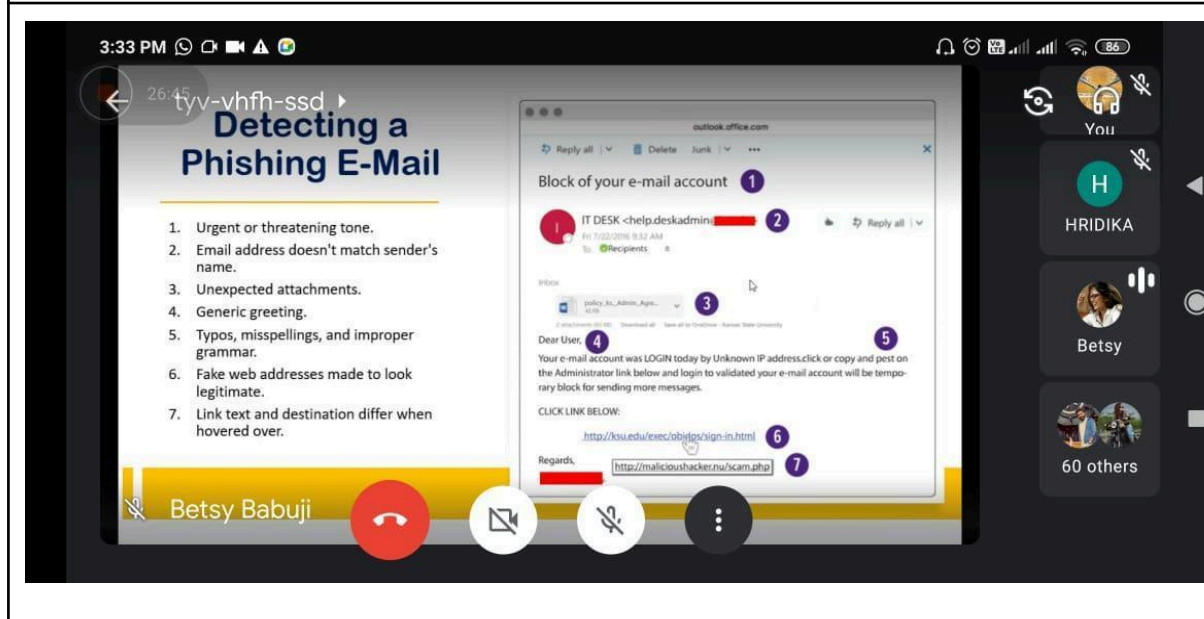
3:33 PM

26:45 tyv-vhfh-ssd ▸

Detecting a Phishing E-Mail

1. Urgent or threatening tone.
2. Email address doesn't match sender's name.
3. Unexpected attachments.
4. Generic greeting.
5. Typos, misspellings, and improper grammar.
6. Fake web addresses made to look legitimate.
7. Link text and destination differ when hovered over.

outlook.office.com

Reply all | Delete Junk |

Block of your e-mail account 1

IT DESK <help.deskadmin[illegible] 2
Fri 7/22/2016 9:32 AM
To: Recipients

Inbox

policy_ks_Admin_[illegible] 3

Dear User, 4 5

Your e-mail account was LOGIN today by Unknown IP address.click or copy and pest on the Administrator link below and login to validated your e-mail account will be temporary block for sending more messages.

CLICK LINK BELOW:

http://ksu.edu/exec/obidos/sign-in.html 6

Regards, http://malicioushacker.nu/scam.php 7

Betsy Babuji

You

H
HRIDIKA

Betsy

60 others